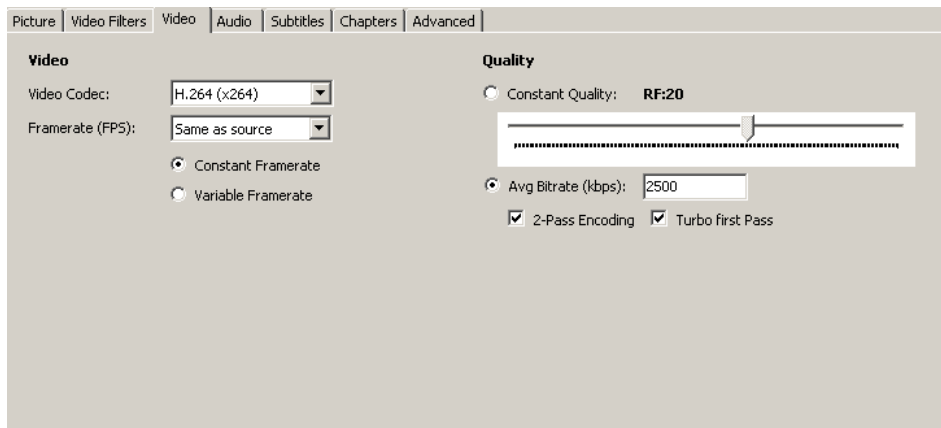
Picture | Video Filters | Video | Audio | Subtitles | Chapters | Advanced

Video

Video Codec: H.264 (x264)

Framerate (FPS): Same as source

Constant Framerate

Variable Framerate

Quality

Constant Quality: RF:20

Avg Bitrate (kbps): 2500

2-Pass Encoding

Turbo first Pass